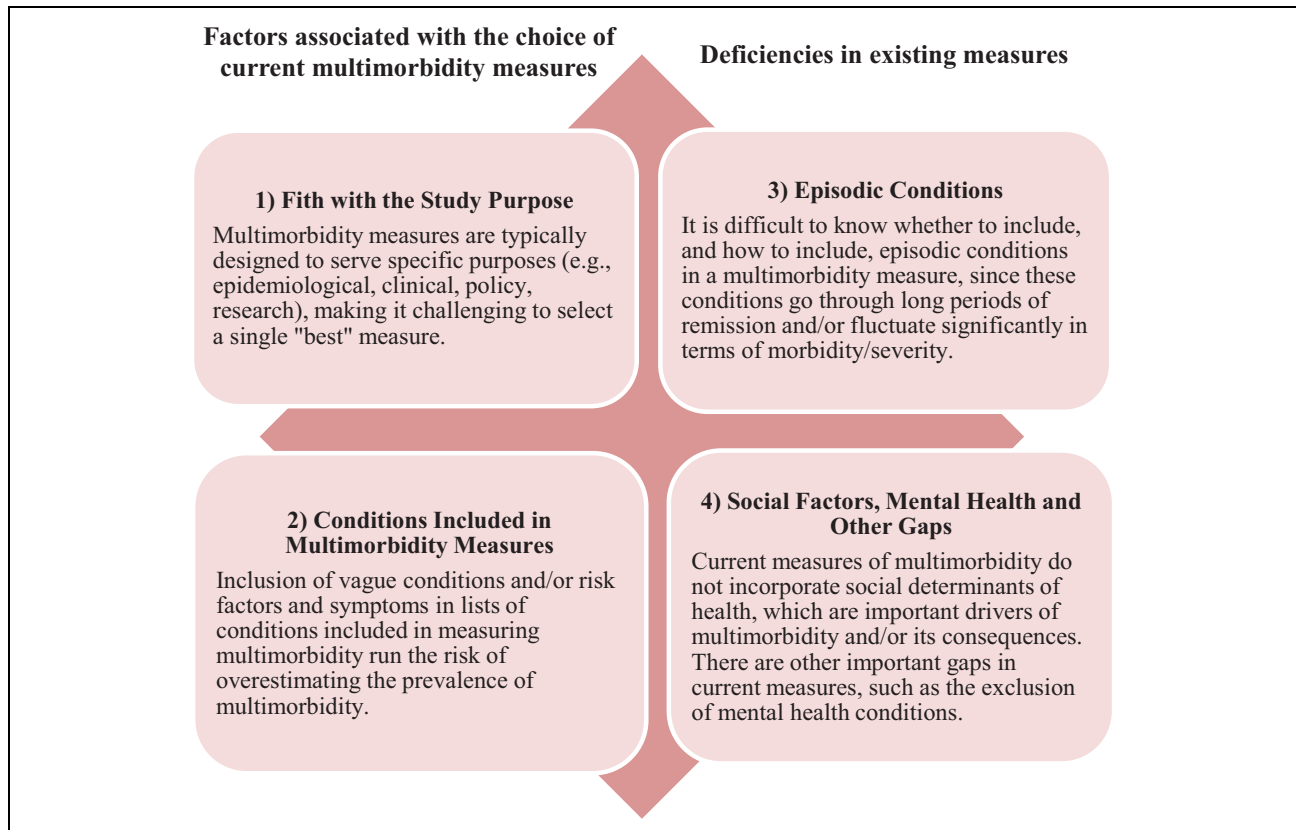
Factors associated with the choice of current multimorbidity measures

Deficiencies in existing measures

1) Fith with the Study Purpose

Multimorbidity measures are typically designed to serve specific purposes (e.g., epidemiological, clinical, policy, research), making it challenging to select a single "best" measure.

3) Episodic Conditions

It is difficult to know whether to include, and how to include, episodic conditions in a multimorbidity measure, since these conditions go through long periods of remission and/or fluctuate significantly in terms of morbidity/severity.

2) Conditions Included in Multimorbidity Measures

Inclusion of vague conditions and/or risk factors and symptoms in lists of conditions included in measuring multimorbidity run the risk of overestimating the prevalence of multimorbidity.

4) Social Factors, Mental Health and Other Gaps

Current measures of multimorbidity do not incorporate social determinants of health, which are important drivers of multimorbidity and/or its consequences. There are other important gaps in current measures, such as the exclusion of mental health conditions.